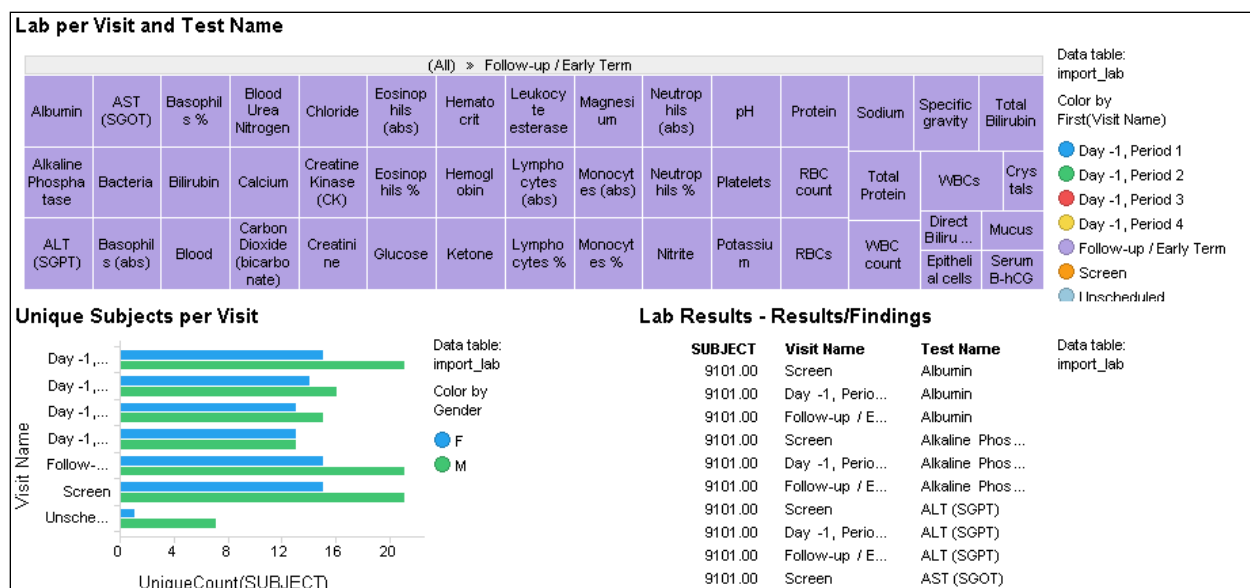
Lab per Visit and Test Name

(All) » Follow-up / Early Term

Albumin
AST (SGOT)
Basophils %
Blood Urea Nitrogen
Chloride
Eosinophils (abs)
Hematocrit
Leukocyte esterase
Magnesium
Neutrophils (abs)
pH
Protein
Sodium
Specific gravity
Total Bilirubin
Alkaline Phosphatase
Bacteria
Bilirubin
Calcium
Creatine Kinase (CK)
Eosinophils %
Hemoglobin
Lymphocytes (abs)
Monocytes (abs)
Neutrophils %
Platelets
RBC count
Total Protein
WBCs
Crystals
ALT (SGPT)
Basophils (abs)
Blood
Carbon Dioxide (bicarbonate)
Creatinine
Glucose
Ketone
Lymphocytes %
Monocytes %
Nitrite
Potassium
RBCs
WBC count
Direct Biliru ...
Mucus
Epitheli al cells
Serum B-hCG

Data table:
import_lab
Color by
First(Visit Name)
Day -1, Period 1
Day -1, Period 2
Day -1, Period 3
Day -1, Period 4
Follow-up / Early Term
Screen
Unscheduled

Unique Subjects per Visit

Visit Name
Day -1,...
Day -1,...
Day -1,...
Day -1,...
Follow-...
Screen
Unsche...
0 4 8 12 16 20
UniqueCount(SUBJECT)

Data table:
import_lab
Color by
Gender
F
M

Lab Results - Results/Findings

| SUBJECT | Visit Name | Test Name |
|---|---|---|
| 9101.00 | Screen | Albumin |
| 9101.00 | Day -1, Perio... | Albumin |
| 9101.00 | Follow-up / E... | Albumin |
| 9101.00 | Screen | Alkaline Phos ... |
| 9101.00 | Day -1, Perio... | Alkaline Phos ... |
| 9101.00 | Follow-up / E... | Alkaline Phos ... |
| 9101.00 | Screen | ALT (SGPT) |
| 9101.00 | Day -1, Perio... | ALT (SGPT) |
| 9101.00 | Follow-up / E... | ALT (SGPT) |
| 9101.00 | Screen | AST (SGOT) |

Data table:
import_lab